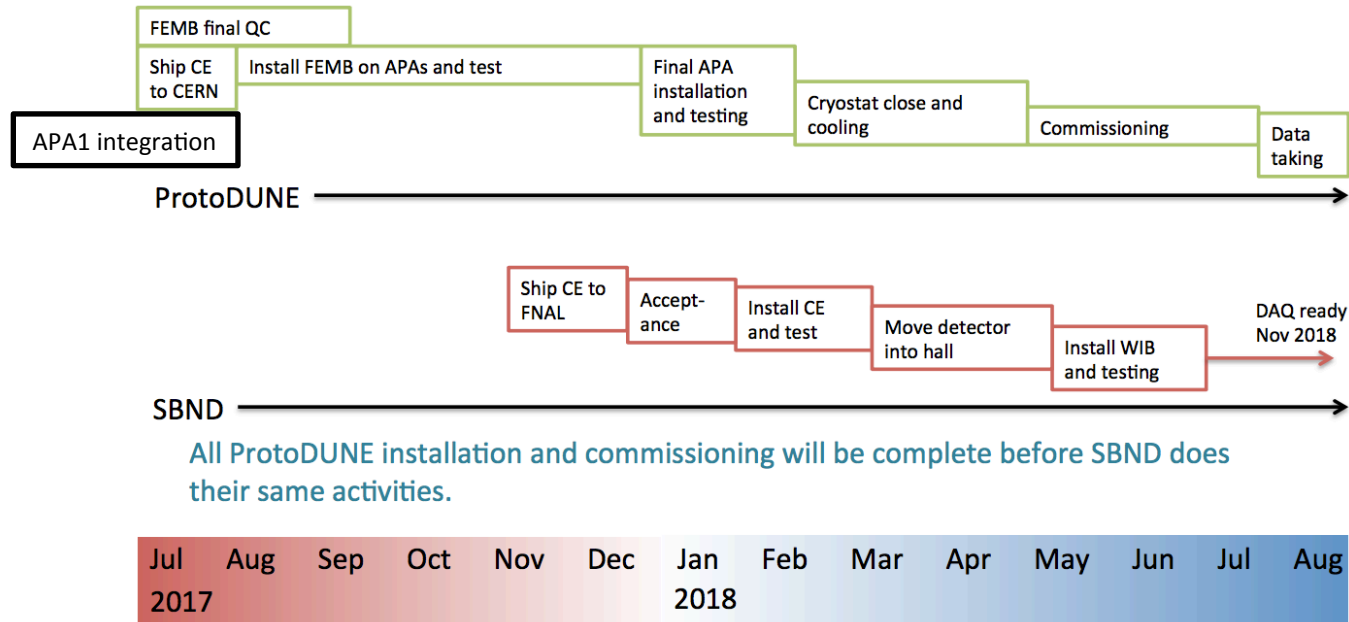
FEMB final QC

Ship CE to CERN

Install FEMB on APAs and test

Final APA installation and testing

Cryostat close and cooling

Commissioning

Data taking

APA1 integration

ProtoDUNE

Ship CE to FNAL

Acceptance

Install CE and test

Move detector into hall

Install WIB and testing

DAQ ready Nov 2018

SBND

All ProtoDUNE installation and commissioning will be complete before SBND does their same activities.

Jul 2017 Aug Sep Oct Nov Dec Jan 2018 Feb Mar Apr May Jun Jul Aug